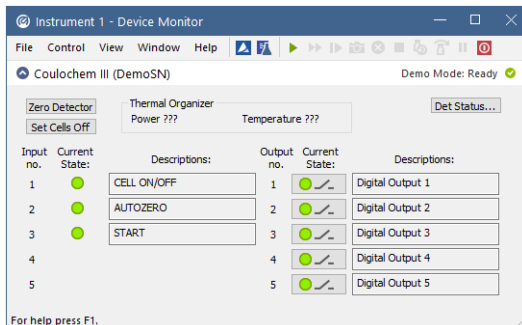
Instrument 1 - Device Monitor

File Control View Window Help

Coulochem III (DemoSN)

Demo Mode: Ready

Zero Detector

Set Cells Off

Thermal Organizer

Power ???

Temperature ???

Det Status...

| Input no. | Current State: | Descriptions: |
|---|---|---|
| 1 | | CELL ON/OFF |
| 2 | | AUTOZERO |
| 3 | | START |
| 4 | | |
| 5 | | |

| Output no. | Current State: | Descriptions: |
|---|---|---|
| 1 | | Digital Output 1 |
| 2 | | Digital Output 2 |
| 3 | | Digital Output 3 |
| 4 | | Digital Output 4 |
| 5 | | Digital Output 5 |

For help press F1.